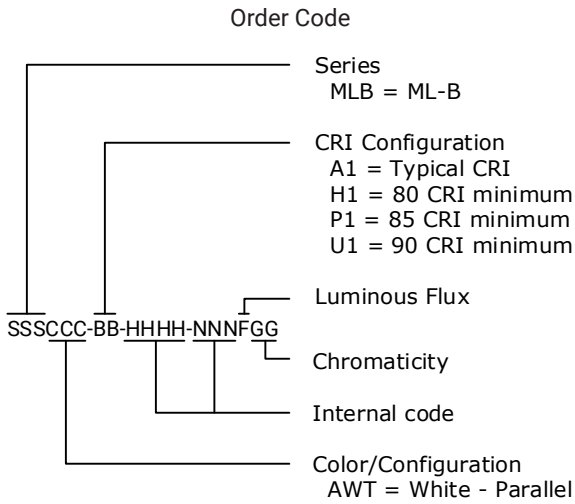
Order Code

Series
MLB = ML-B

CRI Configuration
A1 = Typical CRI
H1 = 80 CRI minimum
P1 = 85 CRI minimum
U1 = 90 CRI minimum

Luminous Flux

SSSCCC-BB-HHHH-NNNFGG

Chromaticity

Internal code

Color/Configuration
AWT = White - Parallel